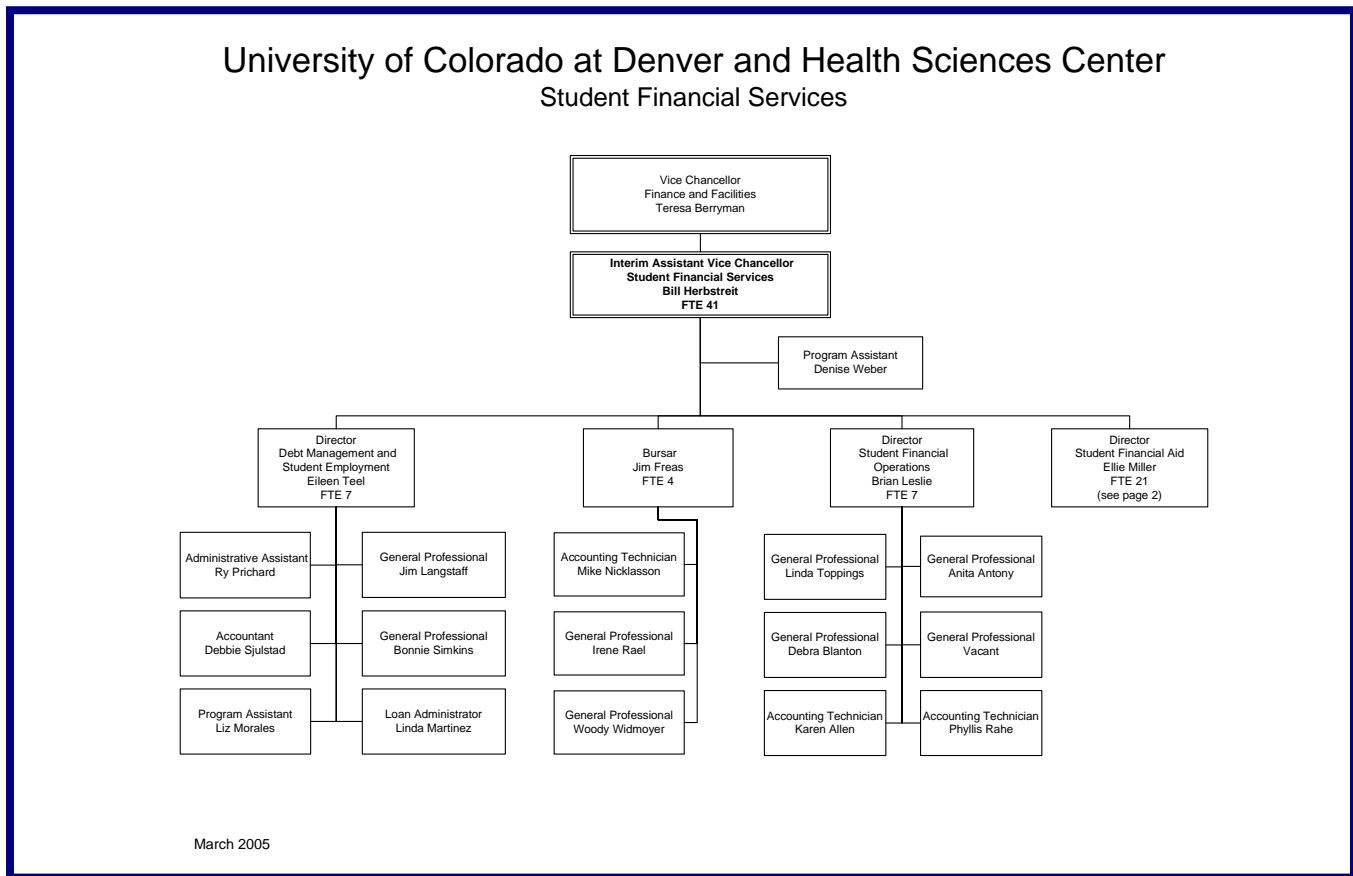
University of Colorado at Denver and Health Sciences Center
Student Financial Services

Vice Chancellor
Finance and Facilities
Teresa Berryman

Interim Assistant Vice Chancellor
Student Financial Services
Bill Herbstreit
FTE 41

Program Assistant
Denise Weber

Director
Debt Management and Student Employment
Eileen Teel
FTE 7

Administrative Assistant
Ry Prichard

General Professional
Jim Langstaff

Accountant
Debbie Sjulstad

General Professional
Bonnie Simkins

Program Assistant
Liz Morales

Loan Administrator
Linda Martinez

Bursar
Jim Freas
FTE 4

Accounting Technician
Mike Nicklasson

General Professional
Irene Rael

General Professional
Woody Widmoyer

Director
Student Financial Operations
Brian Leslie
FTE 7

General Professional
Linda Toppings

General Professional
Anita Antony

General Professional
Debra Blanton

General Professional
Vacant

Accounting Technician
Karen Allen

Accounting Technician
Phyllis Rahe

Director
Student Financial Aid
Ellie Miller
FTE 21
(see page 2)

March 2005